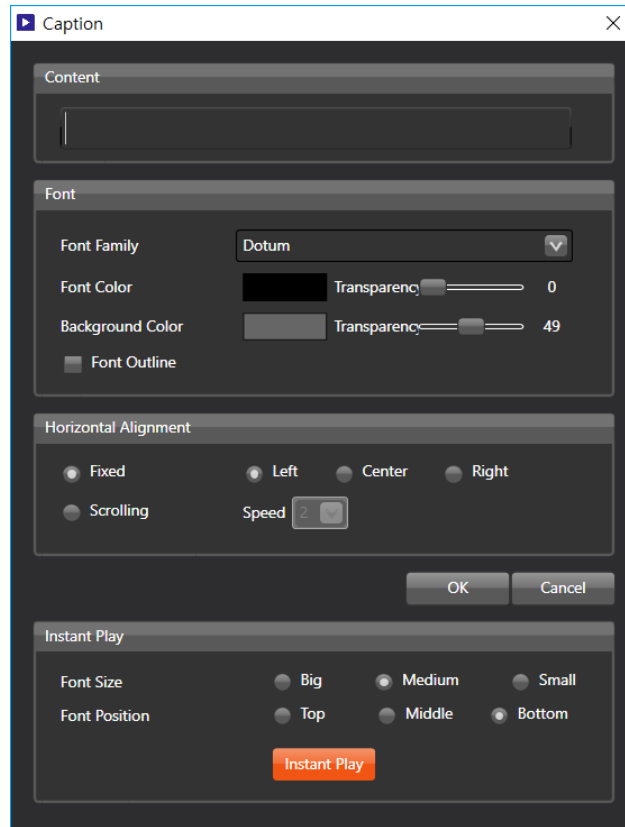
Caption

Content

Font

Font Family Dotum

Font Color Transparency 0

Background Color Transparency 49

Font Outline

Horizontal Alignment

Fixed Left Center Right

Scrolling Speed 2

OK Cancel

Instant Play

Font Size Big Medium Small

Font Position Top Middle Bottom

Instant Play